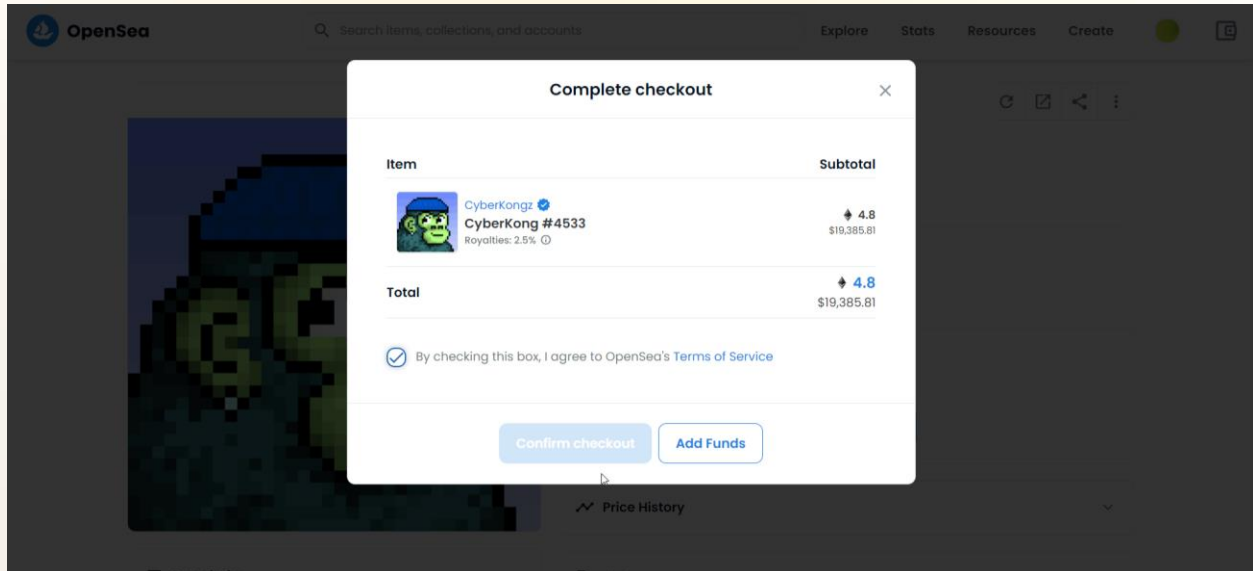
OpenSea

Search items, collections, and accounts

Explore Stats Resources Create

Complete checkout

Item

Subtotal

CyberKongz

CyberKong #4533

Royalties: 2.5%

4.8

$19,385.81

Total

4.8

$19,385.81

By checking this box, I agree to OpenSea's Terms of Service

Confirm checkout

Add Funds

Price History